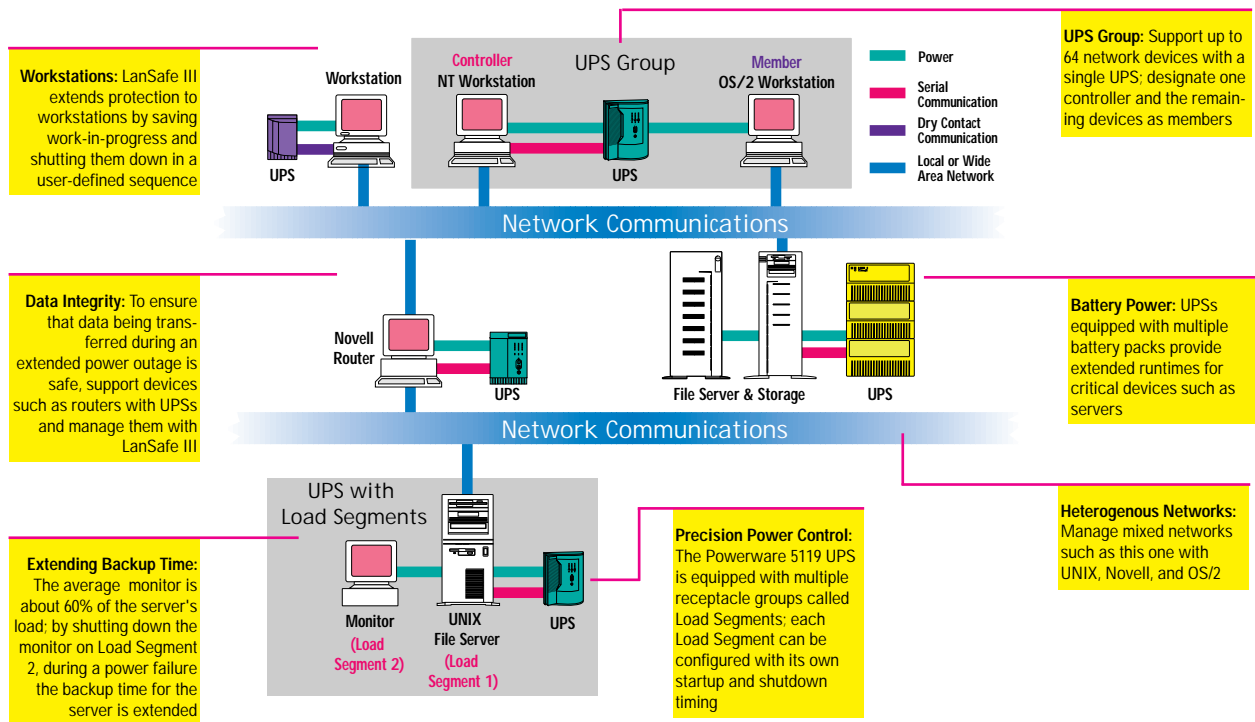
Workstations: LanSafe III extends protection to workstations by saving work-in-progress and shutting them down in a user-defined sequence

Workstation

UPS

Controller
NT Workstation

UPS Group

Member
OS/2 Workstation

UPS

Power

Serial Communication

Dry Contact Communication

Local or Wide Area Network

UPS Group: Support up to 64 network devices with a single UPS; designate one controller and the remaining devices as members

Network Communications

Data Integrity: To ensure that data being transferred during an extended power outage is safe, support devices such as routers with UPSs and manage them with LanSafe III

Novell Router

UPS

File Server & Storage

UPS

Battery Power: UPSs equipped with multiple battery packs provide extended runtimes for critical devices such as servers

Network Communications

Heterogenous Networks: Manage mixed networks such as this one with UNIX, Novell, and OS/2

UPS with Load Segments

Extending Backup Time: The average monitor is about 60% of the server's load; by shutting down the monitor on Load Segment 2, during a power failure the backup time for the server is extended

Monitor
(Load Segment 2)

UNIX File Server
(Load Segment 1)

UPS

Precision Power Control: The Powerware 5119 UPS is equipped with multiple receptacle groups called Load Segments; each Load Segment can be configured with its own startup and shutdown timing